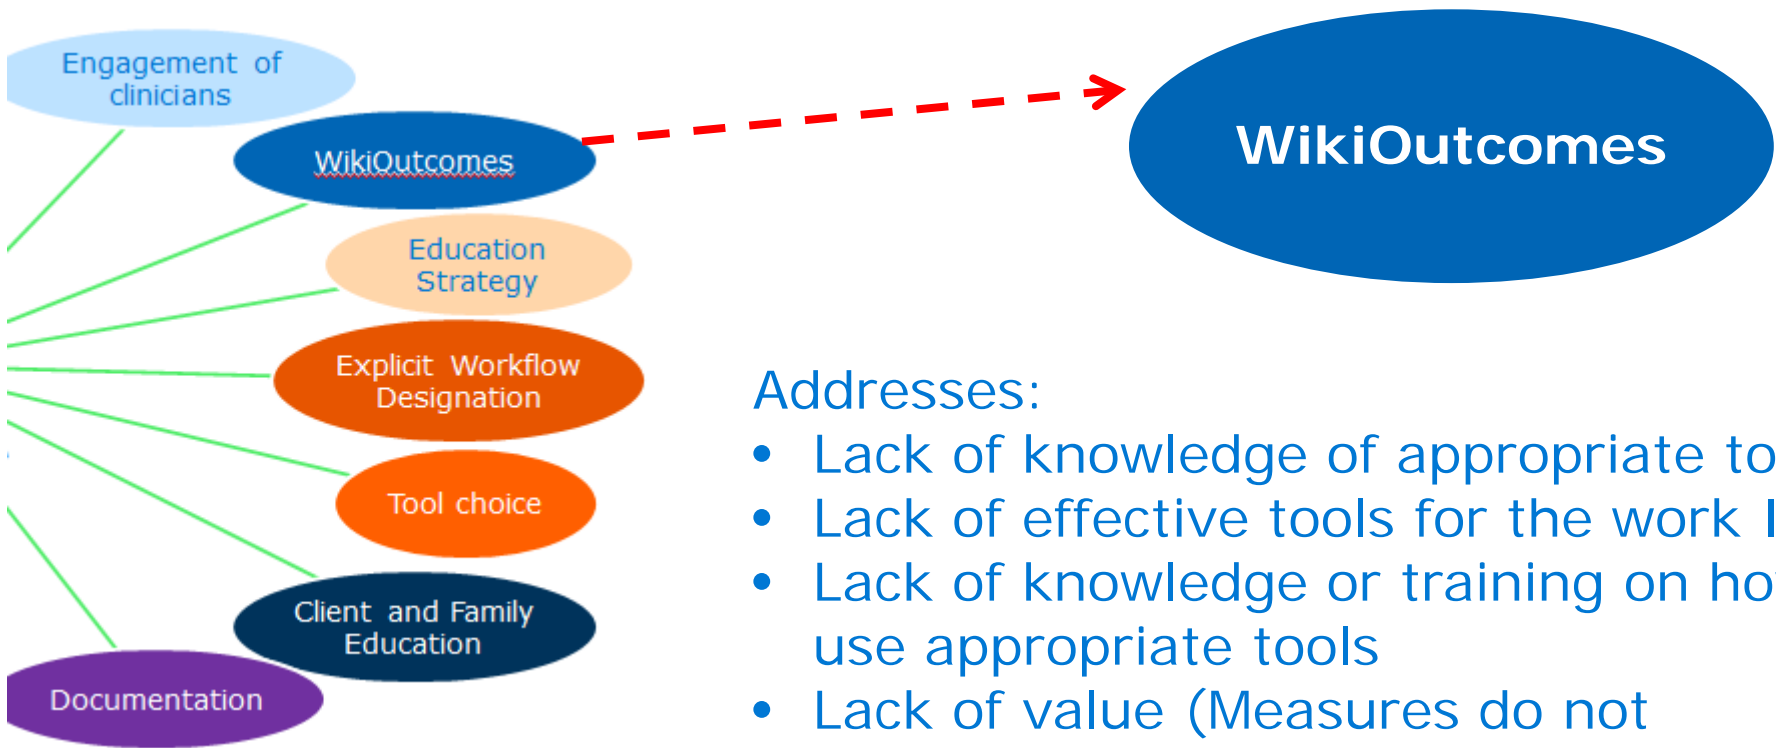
Engagement of clinicians

WikiOutcomes

Education Strategy

Explicit Workflow Designation

Tool choice

Client and Family Education

Documentation

WikiOutcomes

Addresses:
- Lack of knowledge of appropriate to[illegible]
- Lack of effective tools for the work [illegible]
- Lack of knowledge or training on ho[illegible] use appropriate tools
- Lack of value (Measures do not